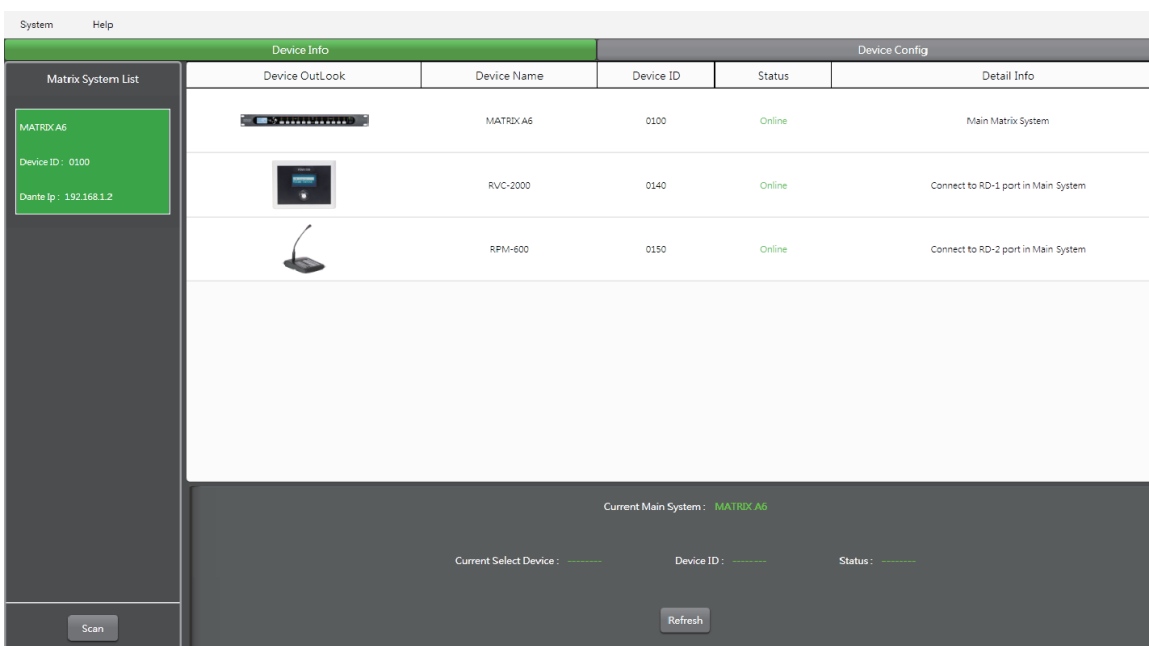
System Help

Device Info

Device Config

Matrix System List

MATRIX A6

Device ID : 0100

Dante Ip : 192.168.1.2

| Device OutLook | Device Name | Device ID | Status | Detail Info |
|---|---|---|---|---|
| | MATRIX A6 | 0100 | Online | Main Matrix System |
| | RVC-2000 | 0140 | Online | Connect to RD-1 port in Main System |
| | RPM-600 | 0150 | Online | Connect to RD-2 port in Main System |

Current Main System : MATRIX A6

Current Select Device : --------

Device ID : --------

Status : --------

Refresh

Scan